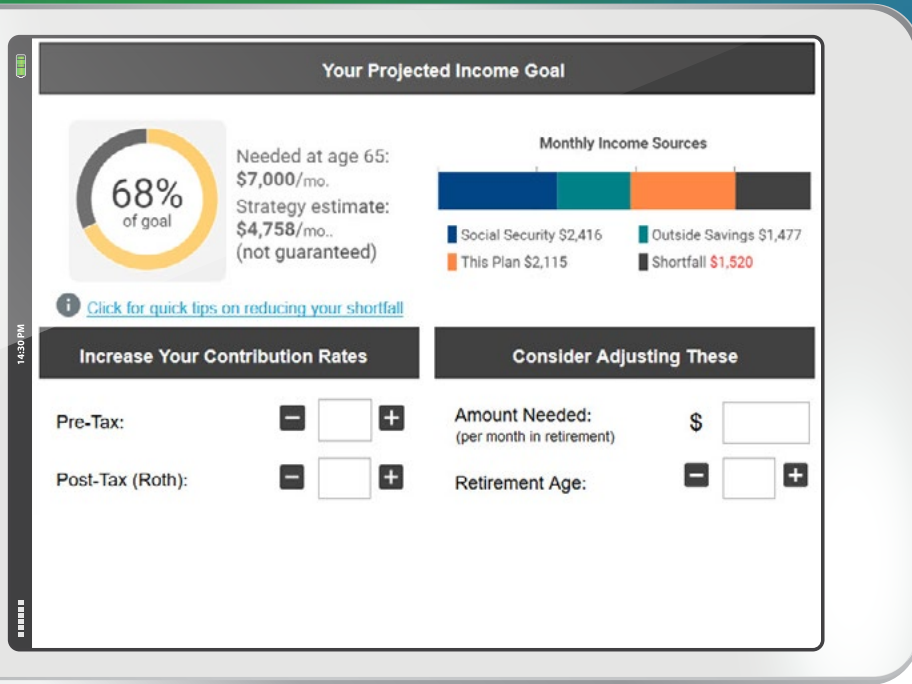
14:30 PM

Your Projected Income Goal

68%
of goal

Needed at age 65:
$7,000/mo.
Strategy estimate:
$4,758/mo..
(not guaranteed)

Monthly Income Sources

Social Security $2,416
Outside Savings $1,477
This Plan $2,115
Shortfall $1,520

Click for quick tips on reducing your shortfall

Increase Your Contribution Rates

Pre-Tax:

Post-Tax (Roth):

Consider Adjusting These

Amount Needed:
(per month in retirement)

$

Retirement Age: